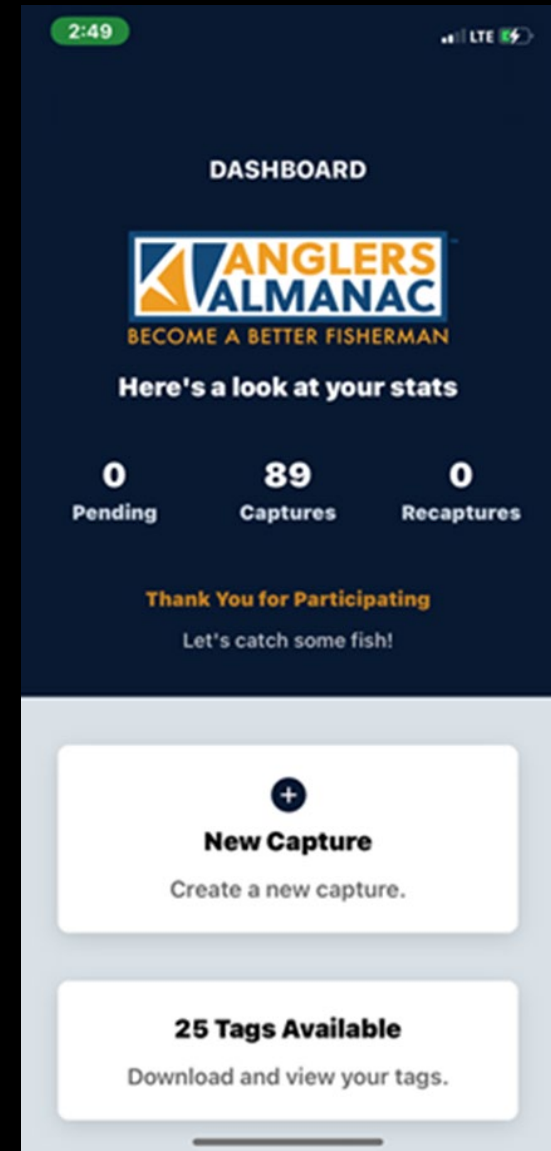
2:49

LTE

DASHBOARD

ANGLERS ALMANAC

BECOME A BETTER FISHERMAN

Here's a look at your stats

0
Pending

89
Captures

0
Recaptures

Thank You for Participating

Let's catch some fish!

+

New Capture

Create a new capture.

25 Tags Available

Download and view your tags.